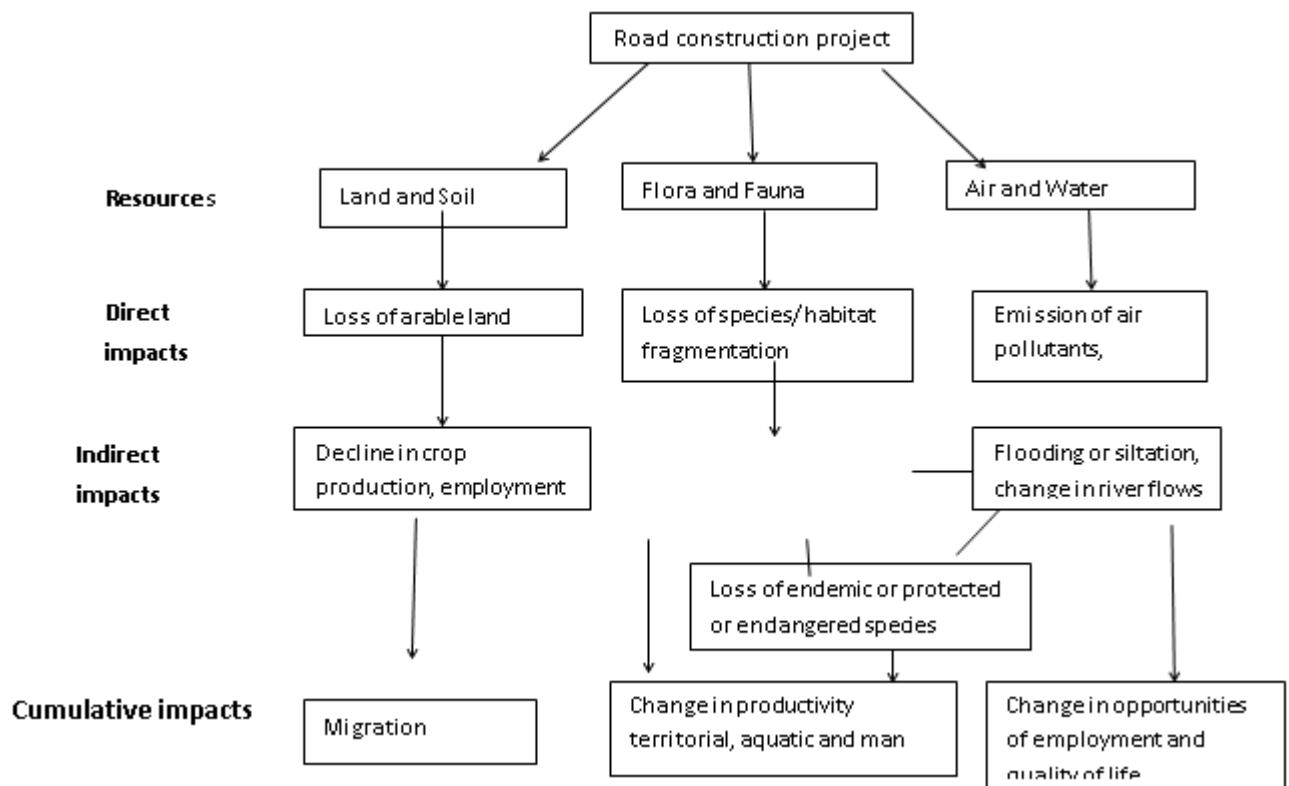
Road construction project

Resources

Land and Soil

Flora and Fauna

Air and Water

Direct impacts

Loss of arable land

Loss of species/ habitat fragmentation

Emission of air pollutants,

Indirect impacts

Decline in crop production, employment

Flooding or siltation, change in river flows

Loss of endemic or protected or endangered species

Cumulative impacts

Migration

Change in productivity territorial, aquatic and man

Change in opportunities of employment and quality of life